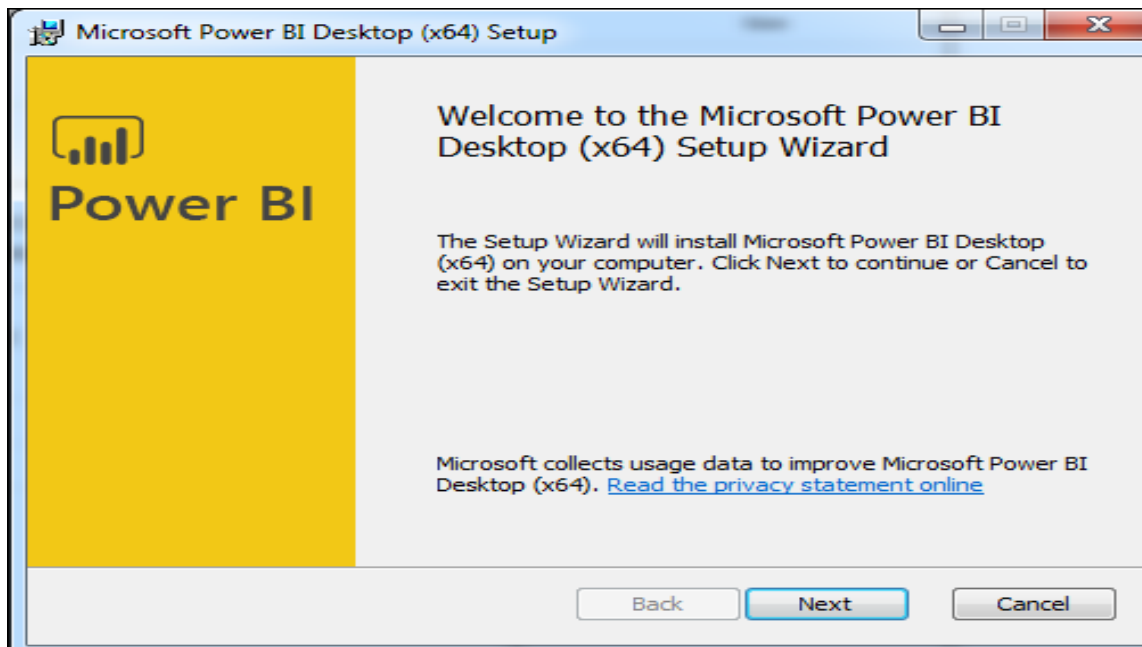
Microsoft Power BI Desktop (x64) Setup

Power BI

Welcome to the Microsoft Power BI Desktop (x64) Setup Wizard

The Setup Wizard will install Microsoft Power BI Desktop (x64) on your computer. Click Next to continue or Cancel to exit the Setup Wizard.

Microsoft collects usage data to improve Microsoft Power BI Desktop (x64). Read the privacy statement online

Back Next Cancel